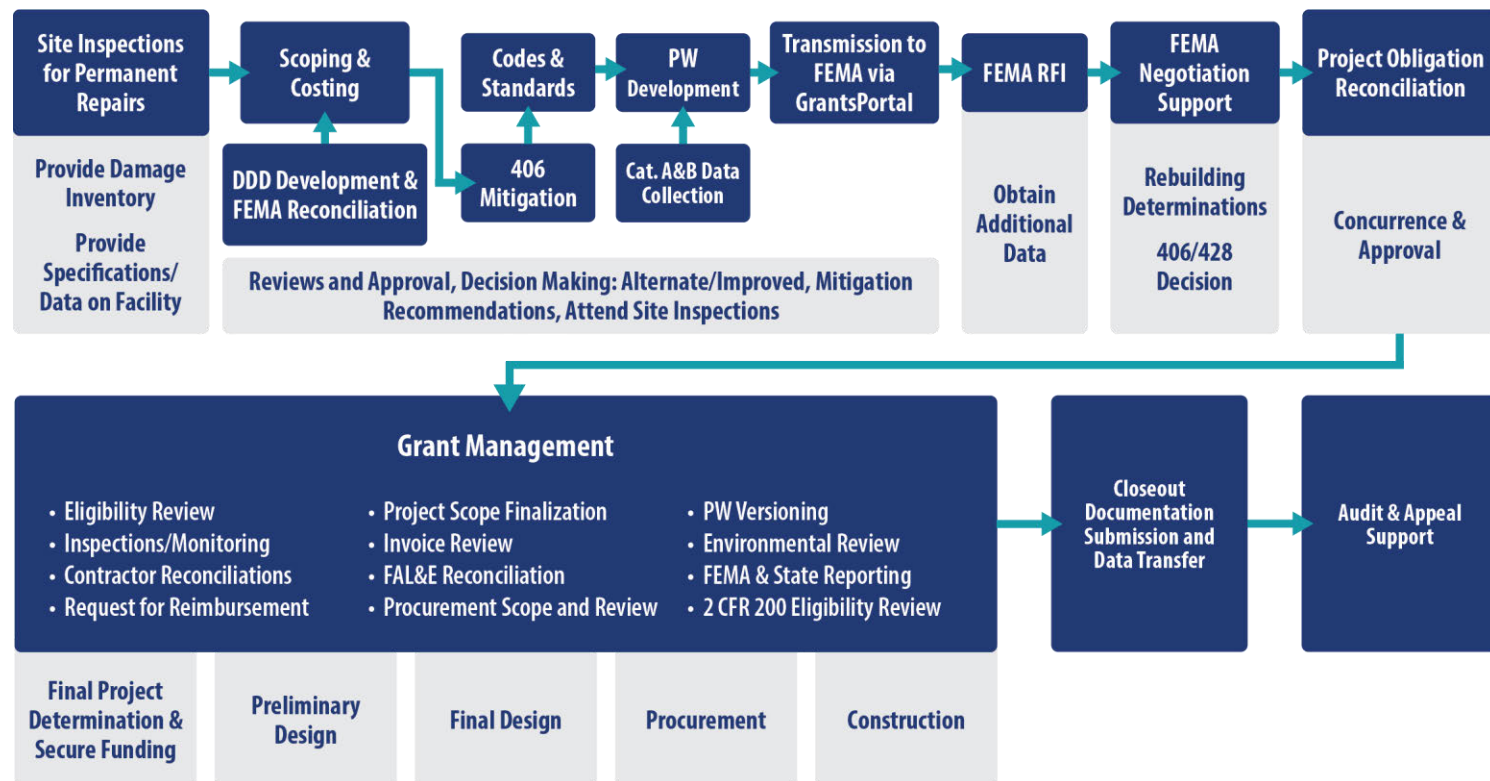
Site Inspections for Permanent Repairs

Provide Damage Inventory

Provide Specifications/ Data on Facility

Scoping & Costing

DDD Development & FEMA Reconciliation

Codes & Standards

406 Mitigation

PW Development

Cat. A&B Data Collection

Transmission to FEMA via GrantsPortal

Reviews and Approval, Decision Making: Alternate/Improved, Mitigation Recommendations, Attend Site Inspections

FEMA RFI

Obtain Additional Data

FEMA Negotiation Support

Rebuilding Determinations

406/428 Decision

Project Obligation Reconciliation

Concurrence & Approval

Grant Management

• Eligibility Review
• Inspections/Monitoring
• Contractor Reconciliations
• Request for Reimbursement

• Project Scope Finalization
• Invoice Review
• FAL&E Reconciliation
• Procurement Scope and Review

• PW Versioning
• Environmental Review
• FEMA & State Reporting
• 2 CFR 200 Eligibility Review

Final Project Determination & Secure Funding

Preliminary Design

Final Design

Procurement

Construction

Closeout Documentation Submission and Data Transfer

Audit & Appeal Support